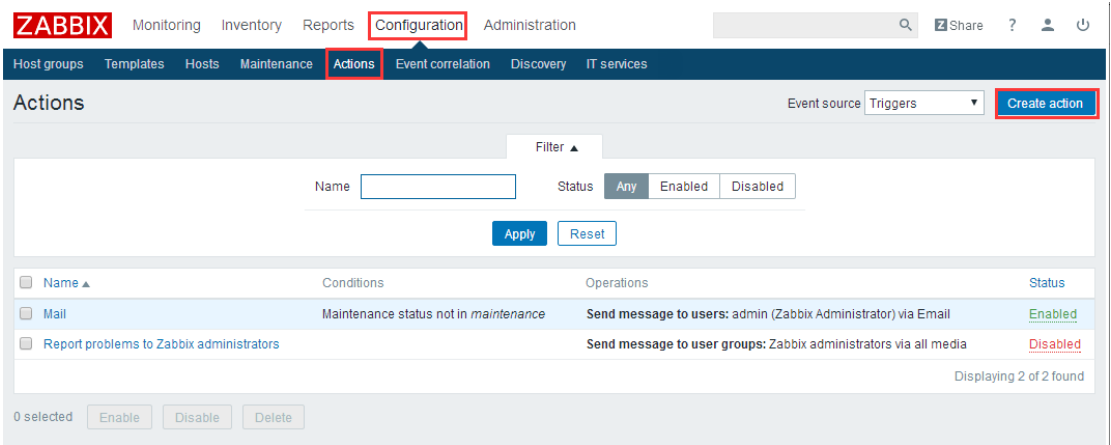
ZABBIX Monitoring Inventory Reports Configuration Administration

Share ? 

Host groups Templates Hosts Maintenance Actions Event correlation Discovery IT services

Actions

Event source Triggers

Create action

Filter ▲

Name

Status Any Enabled Disabled

Apply Reset

| Name ▲ | Conditions | Operations | Status |
|---|---|---|---|
| Mail | Maintenance status not in *maintenance* | **Send message to users:** admin (Zabbix Administrator) via Email | Enabled |
| Report problems to Zabbix administrators | | **Send message to user groups:** Zabbix administrators via all media | Disabled |

Displaying 2 of 2 found

0 selected Enable Disable Delete